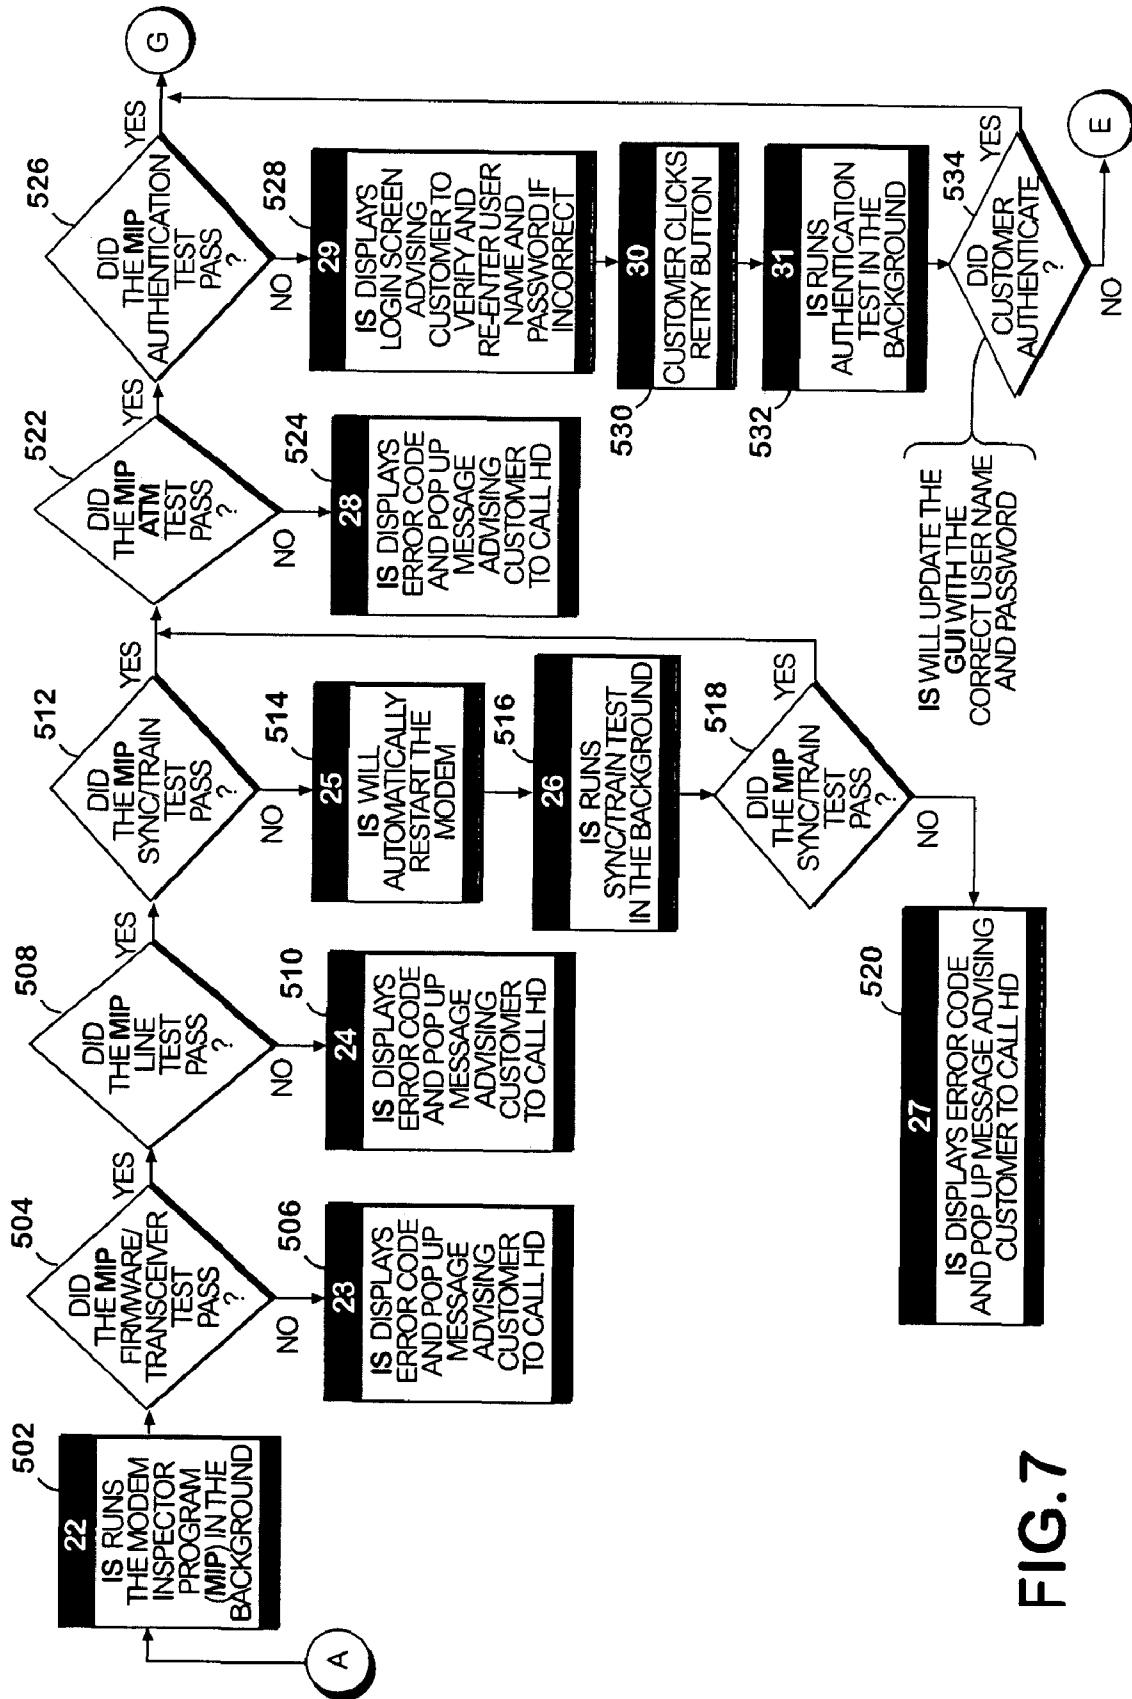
A

502
22
IS RUNS THE MODEM INSPECTOR PROGRAM (MIP) IN THE BACKGROUND

504
DID THE MIP FIRMWARE/ TRANSCEIVER TEST PASS ?
YES
NO

506
23
IS DISPLAYS ERROR CODE AND POP UP MESSAGE ADVISING CUSTOMER TO CALL HD

508
DID THE MIP LINE TEST PASS ?
YES
NO

510
24
IS DISPLAYS ERROR CODE AND POP UP MESSAGE ADVISING CUSTOMER TO CALL HD

512
DID THE MIP SYNC/TRAIN TEST PASS ?
YES
NO

514
25
IS WILL AUTOMATICALLY RESTART THE MODEM

516
26
IS RUNS SYNC/TRAIN TEST IN THE BACKGROUND

518
DID THE MIP SYNC/TRAIN TEST PASS ?
YES
NO

520
27
IS DISPLAYS ERROR CODE AND POP UP MESSAGE ADVISING CUSTOMER TO CALL HD

522
DID THE MIP ATM TEST PASS ?
YES
NO

524
28
IS DISPLAYS ERROR CODE AND POP UP MESSAGE ADVISING CUSTOMER TO CALL HD

526
DID THE MIP AUTHENTICATION TEST PASS ?
YES
NO

G

528
29
IS DISPLAYS LOGIN SCREEN ADVISING CUSTOMER TO VERIFY AND RE-ENTER USER NAME AND PASSWORD IF INCORRECT

530
30
CUSTOMER CLICKS RETRY BUTTON

532
31
IS RUNS AUTHENTICATION TEST IN THE BACKGROUND

534
DID CUSTOMER AUTHENTICATE ?
YES
NO

E

IS WILL UPDATE THE GUI WITH THE CORRECT USER NAME AND PASSWORD

FIG.7